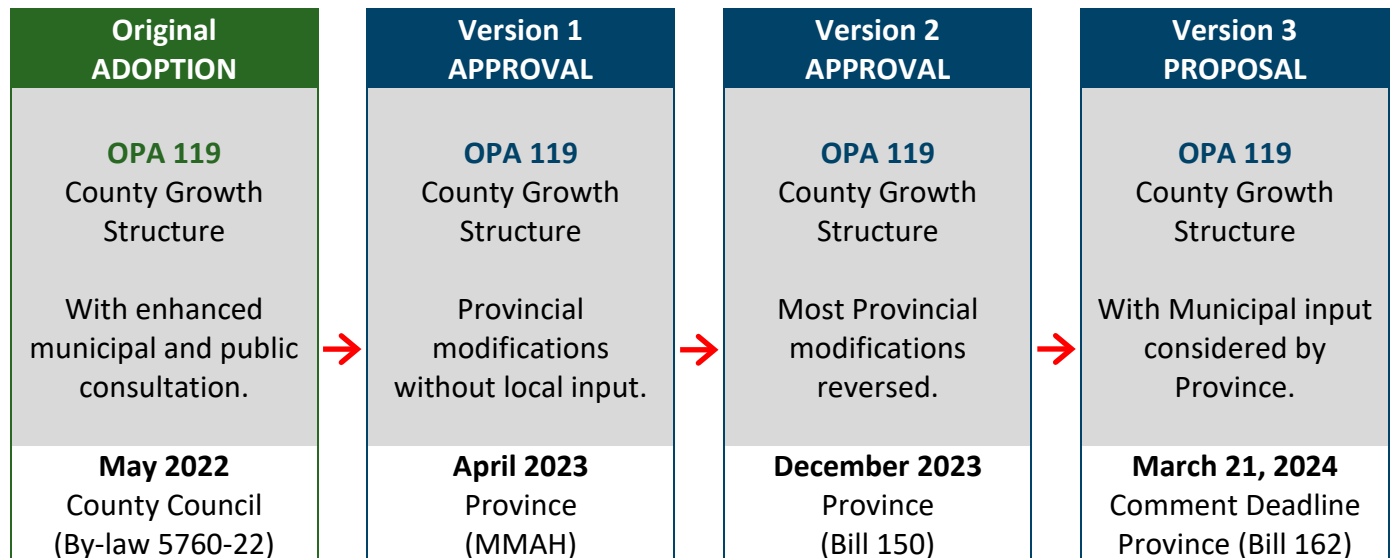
Original ADOPTION

OPA 119
County Growth Structure

With enhanced municipal and public consultation.

May 2022
County Council
(By-law 5760-22)

Version 1 APPROVAL

OPA 119
County Growth Structure

Provincial modifications without local input.

April 2023
Province
(MMAH)

Version 2 APPROVAL

OPA 119
County Growth Structure

Most Provincial modifications reversed.

December 2023
Province
(Bill 150)

Version 3 PROPOSAL

OPA 119
County Growth Structure

With Municipal input considered by Province.

March 21, 2024
Comment Deadline
Province (Bill 162)